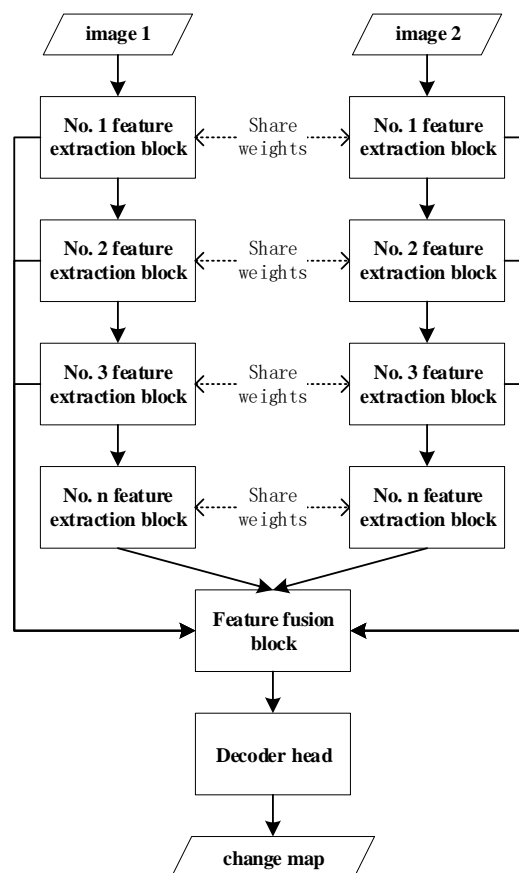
image 1

image 2

No. 1 feature extraction block

Share weights

No. 1 feature extraction block

No. 2 feature extraction block

Share weights

No. 2 feature extraction block

No. 3 feature extraction block

Share weights

No. 3 feature extraction block

No. n feature extraction block

Share weights

No. n feature extraction block

Feature fusion block

Decoder head

change map